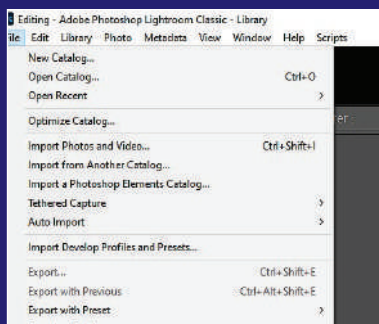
Editing - Adobe Photoshop Lightroom Classic - Library
ile Edit Library Photo Metadata View Window Help Scripts

New Catalog...
Open Catalog... Ctrl+O
Open Recent >
Optimize Catalog...
Import Photos and Video... Ctrl+Shift+I
Import from Another Catalog...
Import a Photoshop Elements Catalog...
Tethered Capture >
Auto Import >
Import Develop Profiles and Presets...
Export... Ctrl+Shift+E
Export with Previous Ctrl+Alt+Shift+E
Export with Preset >

er